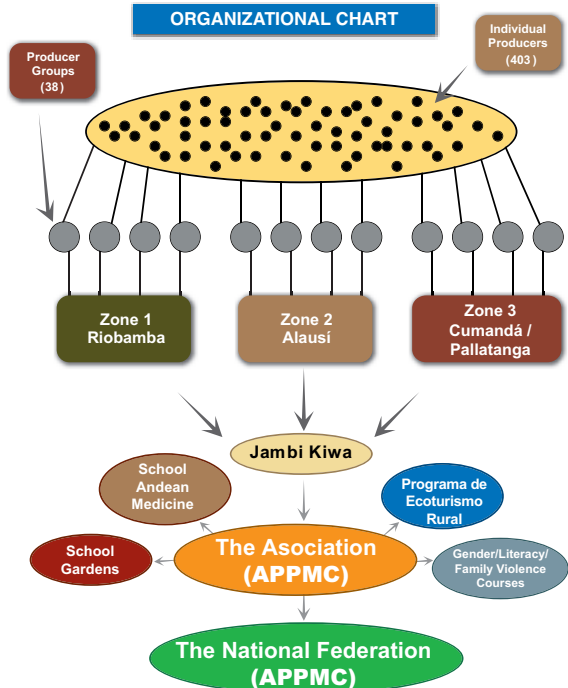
ORGANIZATIONAL CHART

Producer Groups (38)

Individual Producers (403)

Zone 1 Riobamba

Zone 2 Alausí

Zone 3 Cumandá / Pallatanga

Jambi Kiwa

School Andean Medicine

Programa de Ecoturismo Rural

School Gardens

The Asociation (APPMC)

Gender/Literacy/ Family Violence Courses

The National Federation (APPMC)